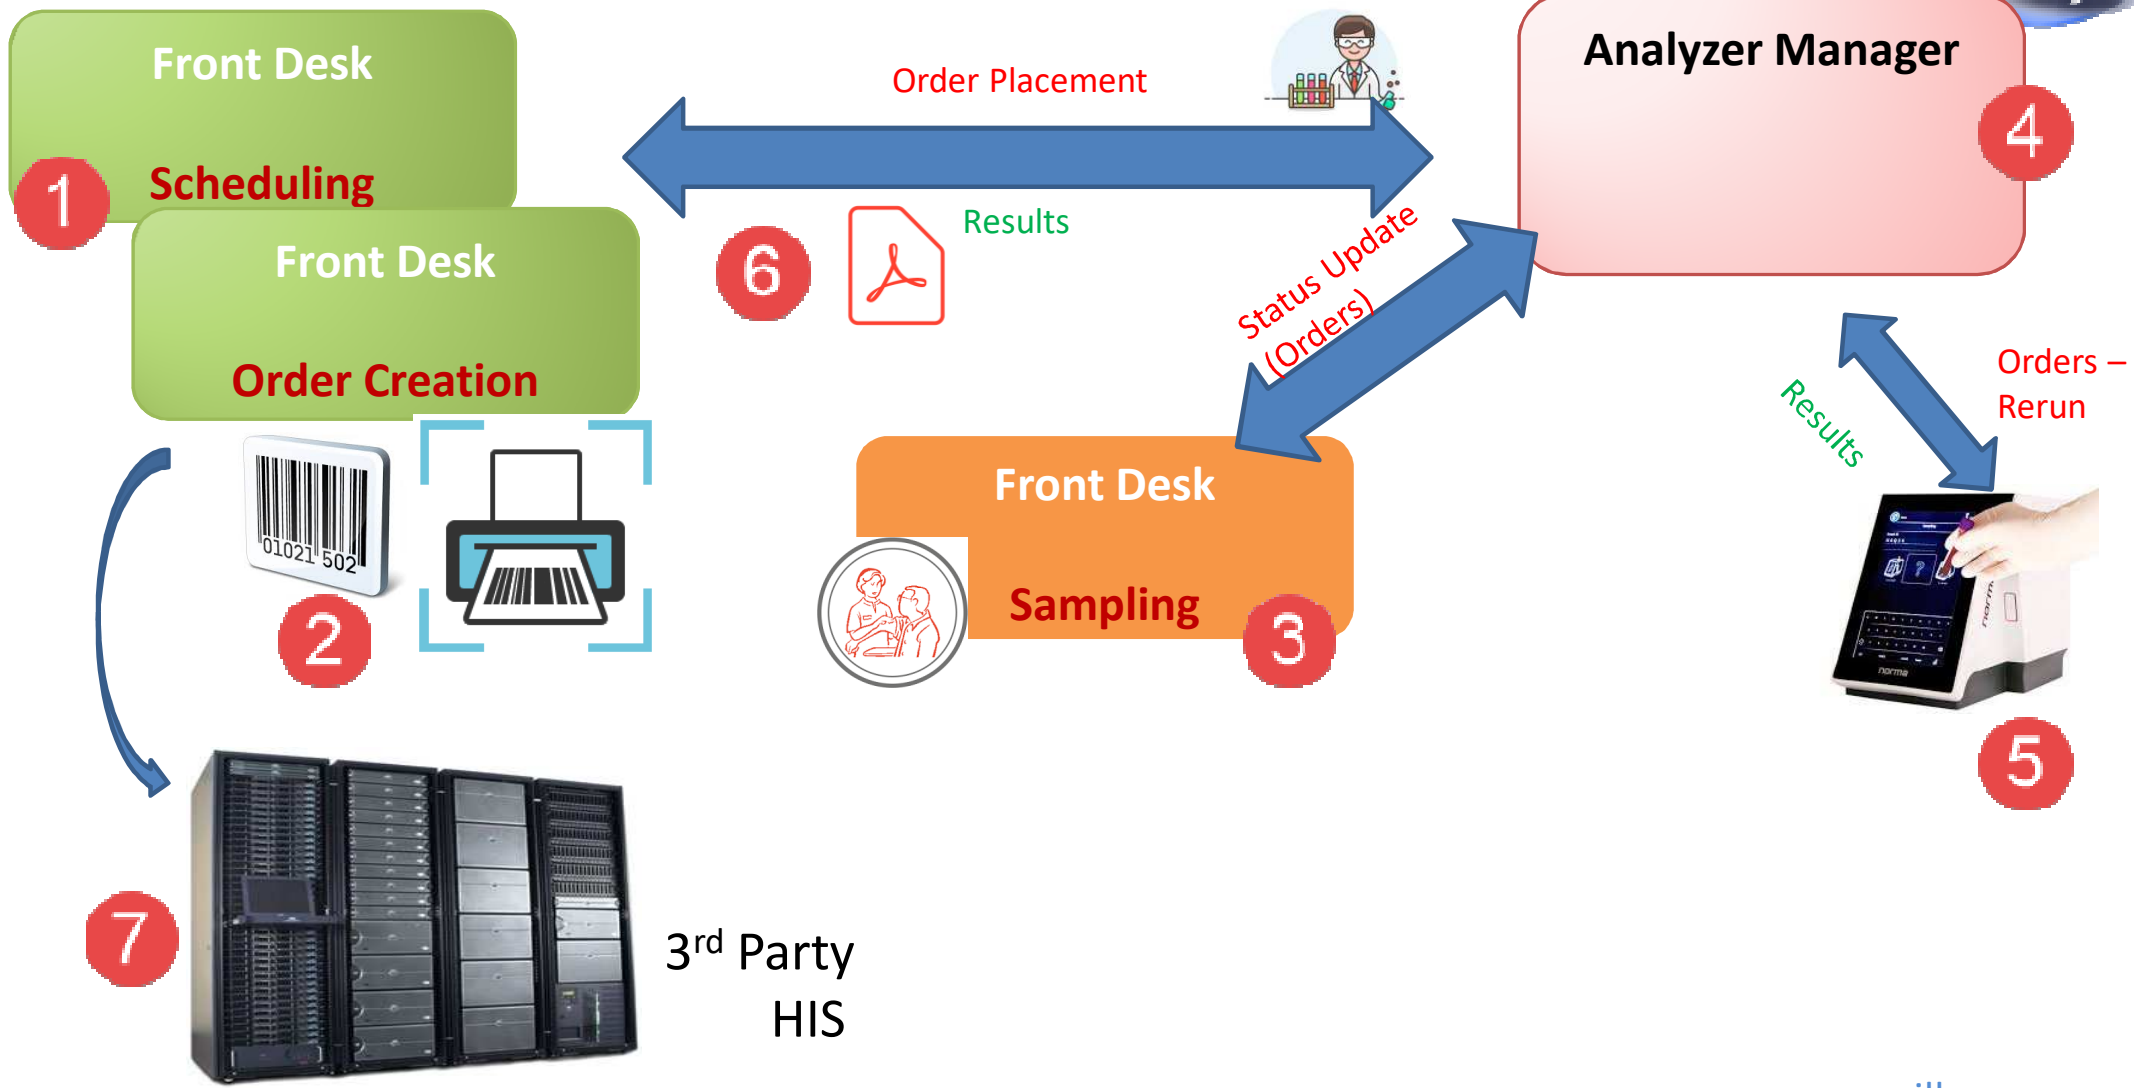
Front Desk

Scheduling

1

Front Desk

Order Creation

01021 502

2

Order Placement

Results

6

Analyzer Manager

4

Status Update (Orders)

Front Desk

Sampling

3

Results

Orders – Rerun

norma

5

7

3$^{rd}$ Party HIS